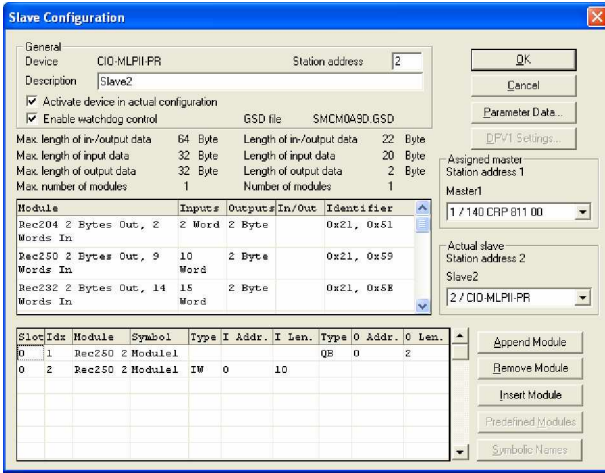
Slave Configuration

General
Device CIO-MLPII-PR Station address 2
Description Slave2
Activate device in actual configuration
Enable watchdog control GSD file SMCM0A9D.GSD

Max. length of in-/output data 64 Byte Length of in-/output data 22 Byte
Max. length of input data 32 Byte Length of input data 20 Byte
Max. length of output data 32 Byte Length of output data 2 Byte
Max. number of modules 1 Number of modules 1

| Module | Inputs | Outputs | In/Out | Identifier |
|---|---|---|---|---|
| Rec204 2 Bytes Out, 2 Words In | 2 Word | 2 Byte | | 0x21, 0x51 |
| Rec250 2 Bytes Out, 9 Words In | 10 Word | 2 Byte | | 0x21, 0x59 |
| Rec232 2 Bytes Out, 14 Words In | 15 Word | 2 Byte | | 0x21, 0x5E |

| Slot | Idx | Module | Symbol | Type | I Addr. | I Len. | Type | O Addr. | O Len. |
|---|---|---|---|---|---|---|---|---|---|
| 0 | 1 | Rec250 2 | Module1 | | | | QB | 0 | 2 |
| 0 | 2 | Rec250 2 | Module1 | IW | 0 | 10 | | | |

OK
Cancel
Parameter Data...
DPV1 Settings...

Assigned master
Station address 1
Master1
1 / 140 CRP 811 00

Actual slave
Station address 2
Slave2
2 / CIO-MLPII-PR

Append Module
Remove Module
Insert Module
Predefined Modules
Symbolic Names